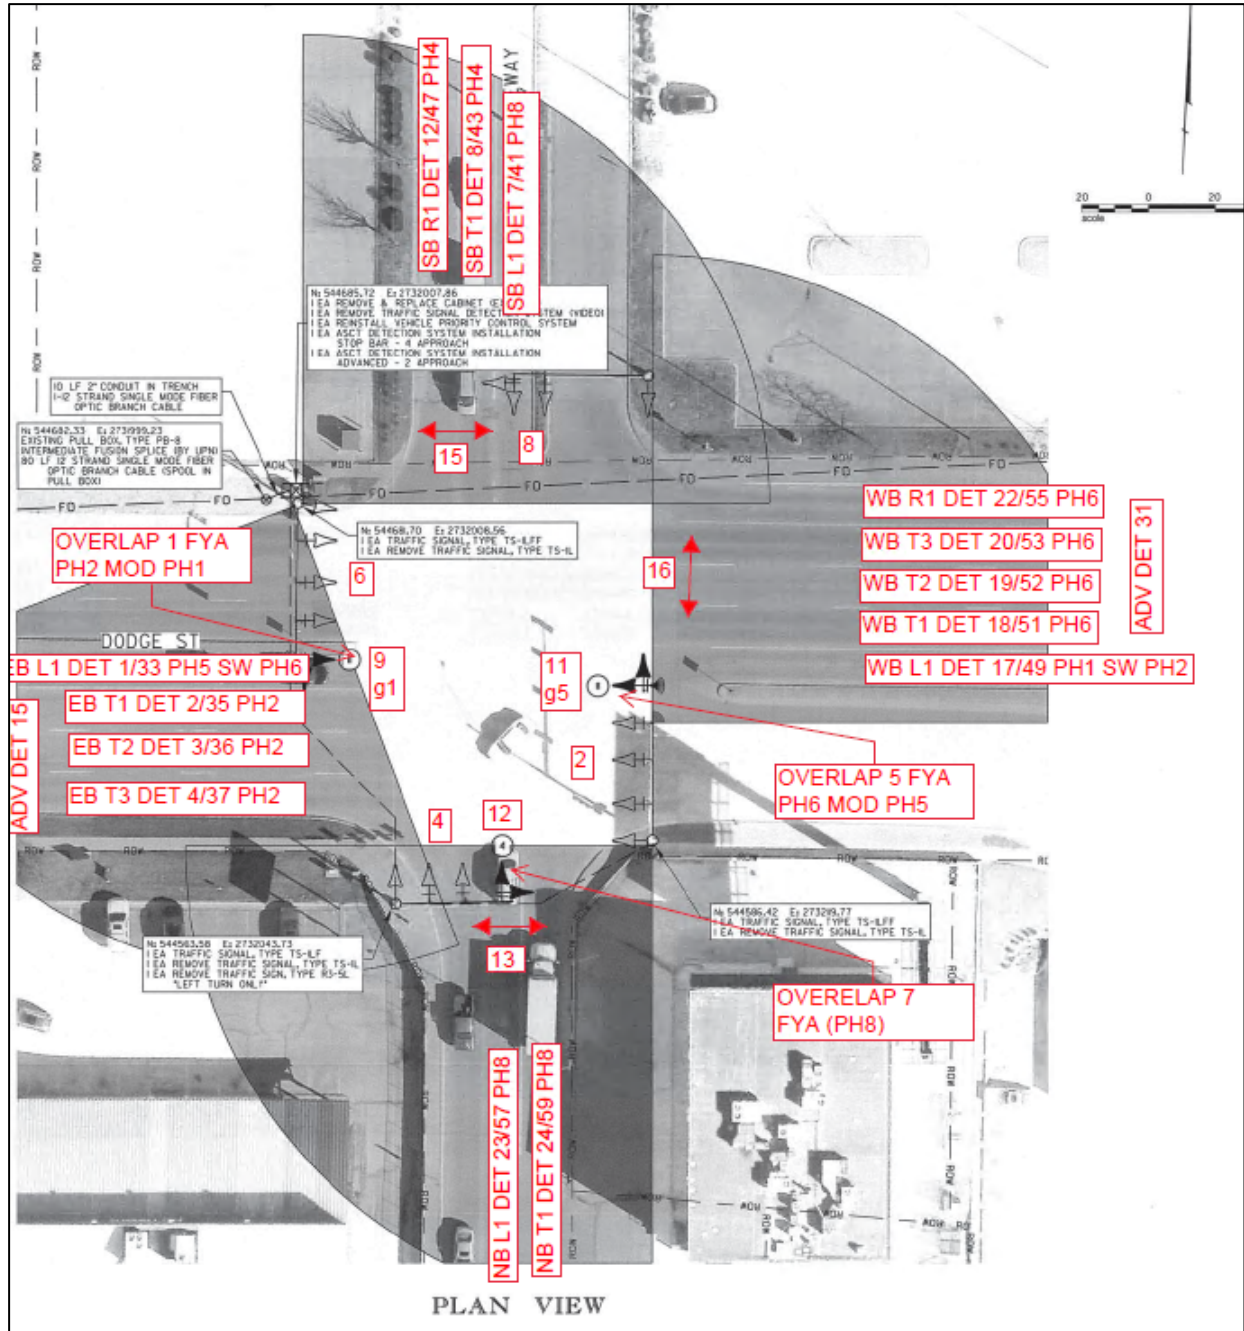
ROW
ROW
ROW
ROW

SB R1 DET 12/47 PH4
SB T1 DET 8/43 PH4
SB L1 DET 7/41 PH8
WAY

20 0 20
scale

N: 544685.72 E: 2732007.86
1 EA REMOVE & REPLACE CABINET (E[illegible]
1 EA REMOVE TRAFFIC SIGNAL DETECT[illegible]STEM (VIDEO)
1 EA REINSTALL VEHICLE PRIORITY CONTROL SYSTEM
1 EA ASCT DETECTION SYSTEM INSTALLATION
STOP BAR - 4 APPROACH
1 EA ASCT DETECTION SYSTEM INSTALLATION
ADVANCED - 2 APPROACH

10 LF 2" CONDUIT IN TRENCH
1-12 STRAND SINGLE MODE FIBER
OPTIC BRANCH CABLE

N: 544682.33 E: 2731999.23
EXISTING PULL BOX, TYPE PB-8
INTERMEDIATE FUSION SPLICE (BY UPN)
80 LF 12 STRAND SINGLE MODE FIBER
OPTIC BRANCH CABLE (SPOOL IN
PULL BOX)

15
8
FO
FO
FO
FO
FO
ROW

N: 544668.70 E: 2732006.56
1 EA TRAFFIC SIGNAL, TYPE TS-1LFF
1 EA REMOVE TRAFFIC SIGNAL, TYPE TS-1L

OVERLAP 1 FYA
PH2 MOD PH1
6
16

WB R1 DET 22/55 PH6
WB T3 DET 20/53 PH6
WB T2 DET 19/52 PH6
WB T1 DET 18/51 PH6
WB L1 DET 17/49 PH1 SW PH2
ADV DET 31

DODGE ST
EB L1 DET 1/33 PH5 SW PH6
9
g1
11
g5
EB T1 DET 2/35 PH2
EB T2 DET 3/36 PH2
EB T3 DET 4/37 PH2
ADV DET 15
2
OVERLAP 5 FYA
PH6 MOD PH5
4
12
13

N: 544586.42 E: 273289.77
1 EA TRAFFIC SIGNAL, TYPE TS-1LFF
1 EA REMOVE TRAFFIC SIGNAL, TYPE TS-1L

N: 544583.58 E: 2732043.73
1 EA TRAFFIC SIGNAL, TYPE TS-1LF
1 EA REMOVE TRAFFIC SIGNAL, TYPE TS-1L
1 EA REMOVE TRAFFIC SIGN, TYPE R3-5L
"LEFT TURN ONLY"

OVERELAP 7
FYA (PH8)

NB L1 DET 23/57 PH8
NB T1 DET 24/59 PH8

PLAN VIEW